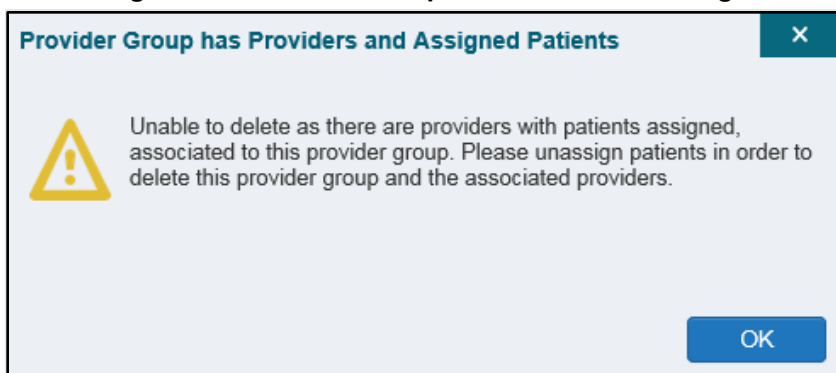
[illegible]

Provider Group has Providers and Assigned Patients

×

Unable to delete as there are providers with patients assigned, associated to this provider group. Please unassign patients in order to delete this provider group and the associated providers.

OK